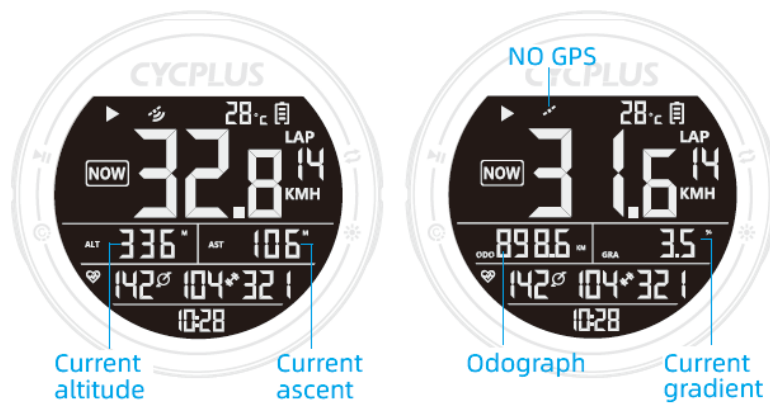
CYCPLUS

28°C

NOW 32.8

LAP 14 KMH

ALT 336 M

AST 106 M

142 104 321

10:28

Current altitude

Current ascent

NO GPS

CYCPLUS

28°C

NOW 31.6

LAP 14 KMH

ODO 8986 KM

GRA 3.5 %

142 104 321

10:28

Odograph

Current gradient